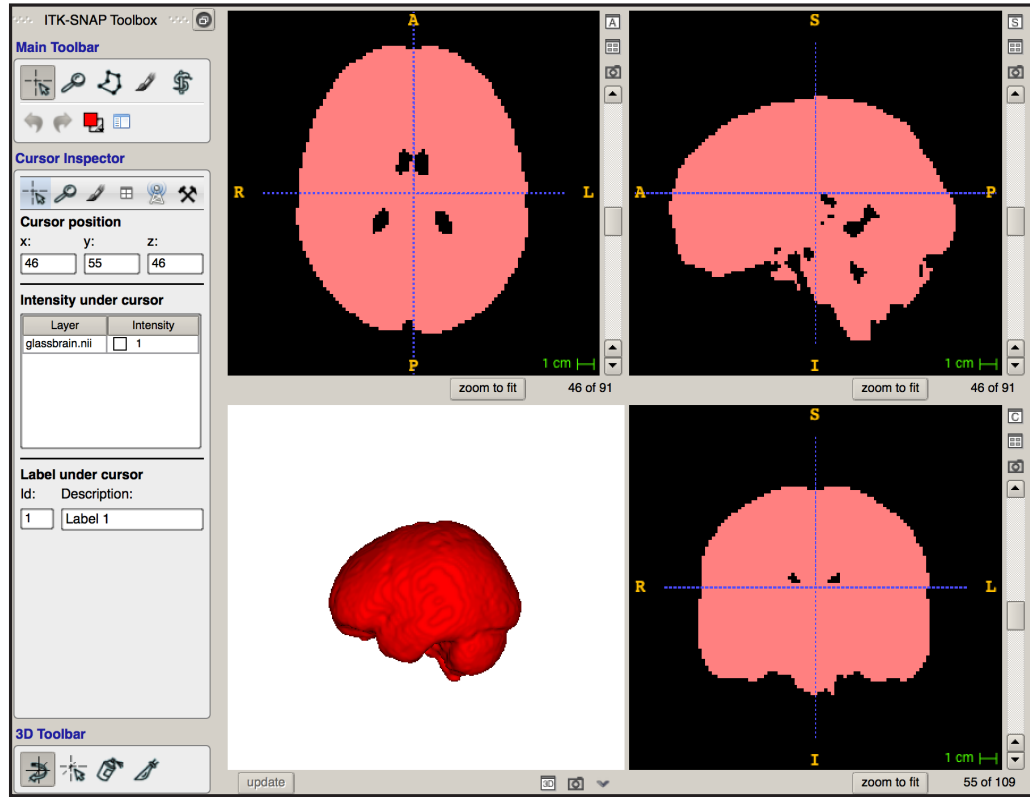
ITK-SNAP Toolbox

Main Toolbar

Cursor Inspector

Cursor position

x: 46

y: 55

z: 46

Intensity under cursor

| Layer | Intensity |
|---|---|
| glassbrain.nii | 1 |

Label under cursor

Id: 1

Description: Label 1

3D Toolbar

A
R
L
P
1 cm
zoom to fit
46 of 91

S
A
P
I
1 cm
zoom to fit
46 of 91

update
3D

S
R
L
I
1 cm
zoom to fit
55 of 109

A
S
C